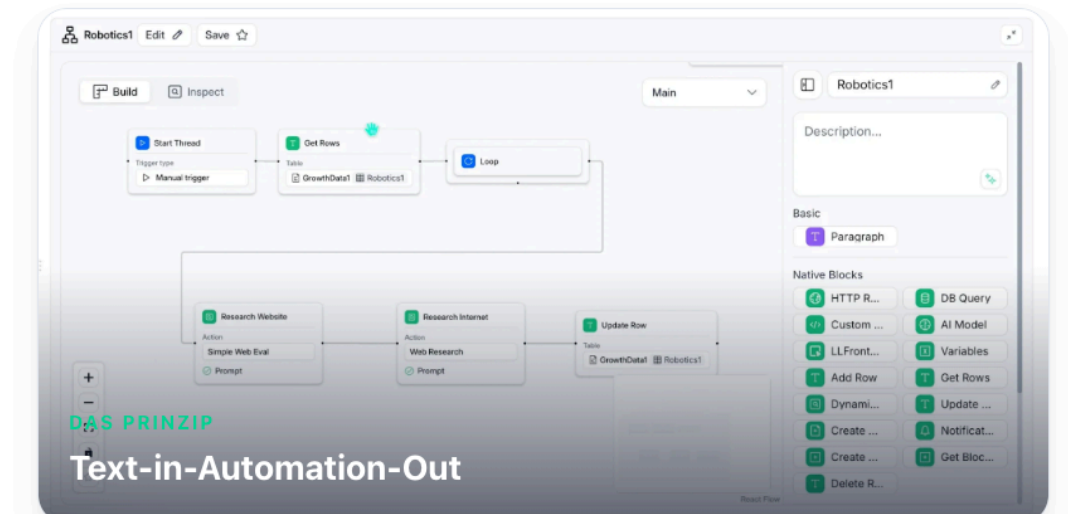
Robotics1 Edit Save

Build Inspect

Main

Start Thread
Trigger type
Manual trigger

Get Rows
Table
GrowthData1 Robotics1

Loop

Research Website
Action
Simple Web Eval
Prompt

Research Internet
Action
Web Research
Prompt

Update Row
Table
GrowthData1 Robotics1

Robotics1

Description...

Basic
Paragraph

Native Blocks
HTTP R...
DB Query
Custom ...
AI Model
LLFront...
Variables
Add Row
Get Rows
Dynami...
Update ...
Create ...
Notificat...
Create ...
Get Bloc...
Delete R...

React Flow

DAS PRINZIP

Text-in-Automation-Out